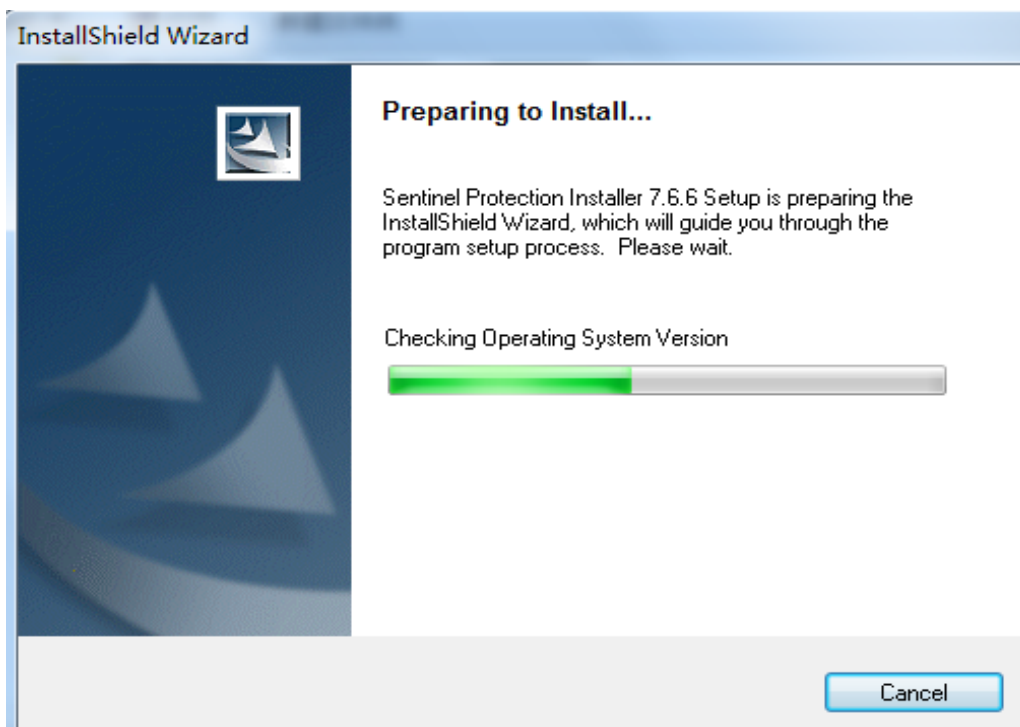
InstallShield Wizard

Preparing to Install...

Sentinel Protection Installer 7.6.6 Setup is preparing the InstallShield Wizard, which will guide you through the program setup process. Please wait.

Checking Operating System Version

Cancel